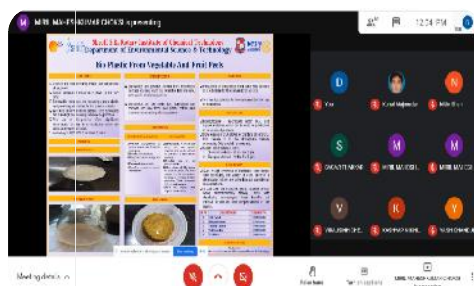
M MBE-MA-ES40/Vall GHOKS is presenting

12:24 PM

Department of Environmental Science & Technology

Bio Plastic From Vegetable And Fruit Peels

D
You

Kunal Majumdar

Mile Shah

S
GROVIT LENDHE

M
MBE-MA-ES...

M
MBE-MA-CS...

V
VRAJ JOSHI CHE...

K
KASHIVARSHINI...

N
NISHI CHANDRA...

Meeting details

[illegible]